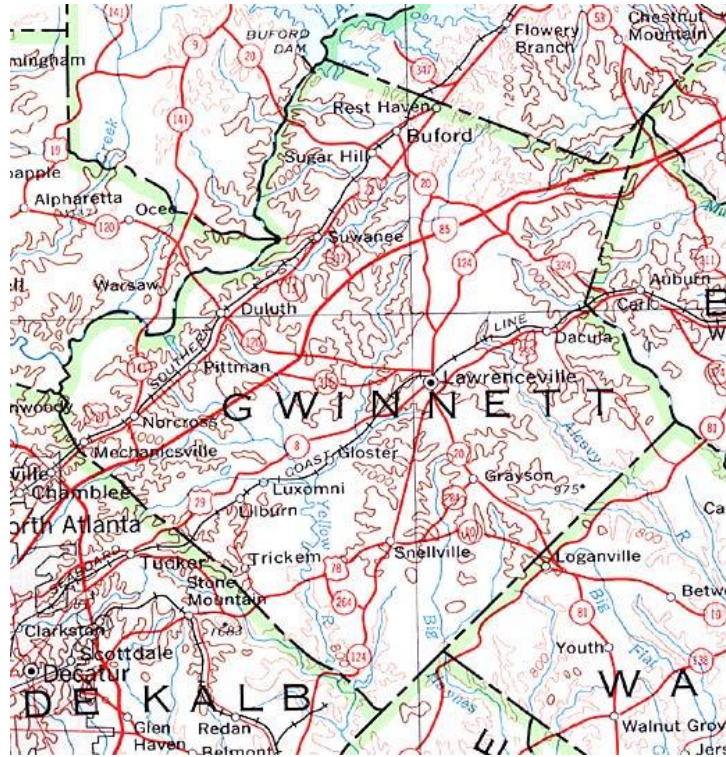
141
BUFORD DAM
20
53
Flowery Branch
Chestnut Mountain
mingham
9
347
Rest Haven
Buford
141
Sugar Hill
19
Creek
apple
Alpharetta
Ocee
120
20
85
Suwanee
124
324
Auburn
Carl
Warsaw
Duluth
LINE
Dacula
SOUTHERN
120
Pittman
Lawrenceville
GWINNETT
nwood
Norcross
8
Gloster
20
COAST
Mechanicsville
ville
Chamblee
29
Luxomni
Grayson
975
Lilburn
Yellow R
orth Atlanta
Tucker
Trickem
Snellville
Loganville
Stone Mountain
78
264
81
Clarkston
1683
Scottdale
Big
124
Youth
Decatur
DE KALB
WA
Glen Haven
Redan
Belmont
Walnut Grov
81
Flat